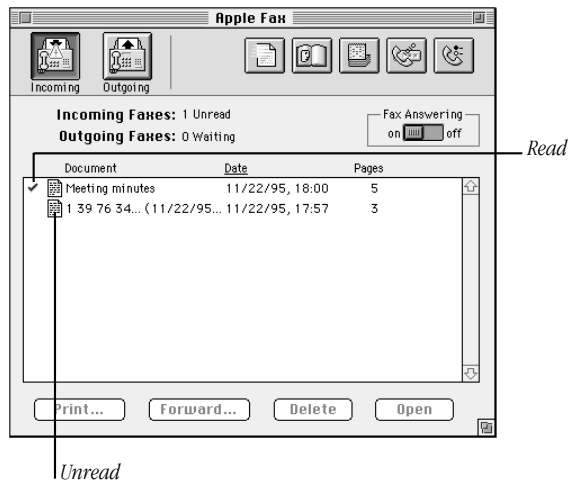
Apple Fax

Incoming Outgoing

Incoming Faxes: 1 Unread
Outgoing Faxes: 0 Waiting

Fax Answering
on off

Read

| | Document | Date | Pages |
|---|---|---|---|
| ✔ | Meeting minutes | 11/22/95, 18:00 | 5 |
| | 1 39 76 34... (11/22/95... | 11/22/95, 17:57 | 3 |

Print... Forward... Delete Open

Unread